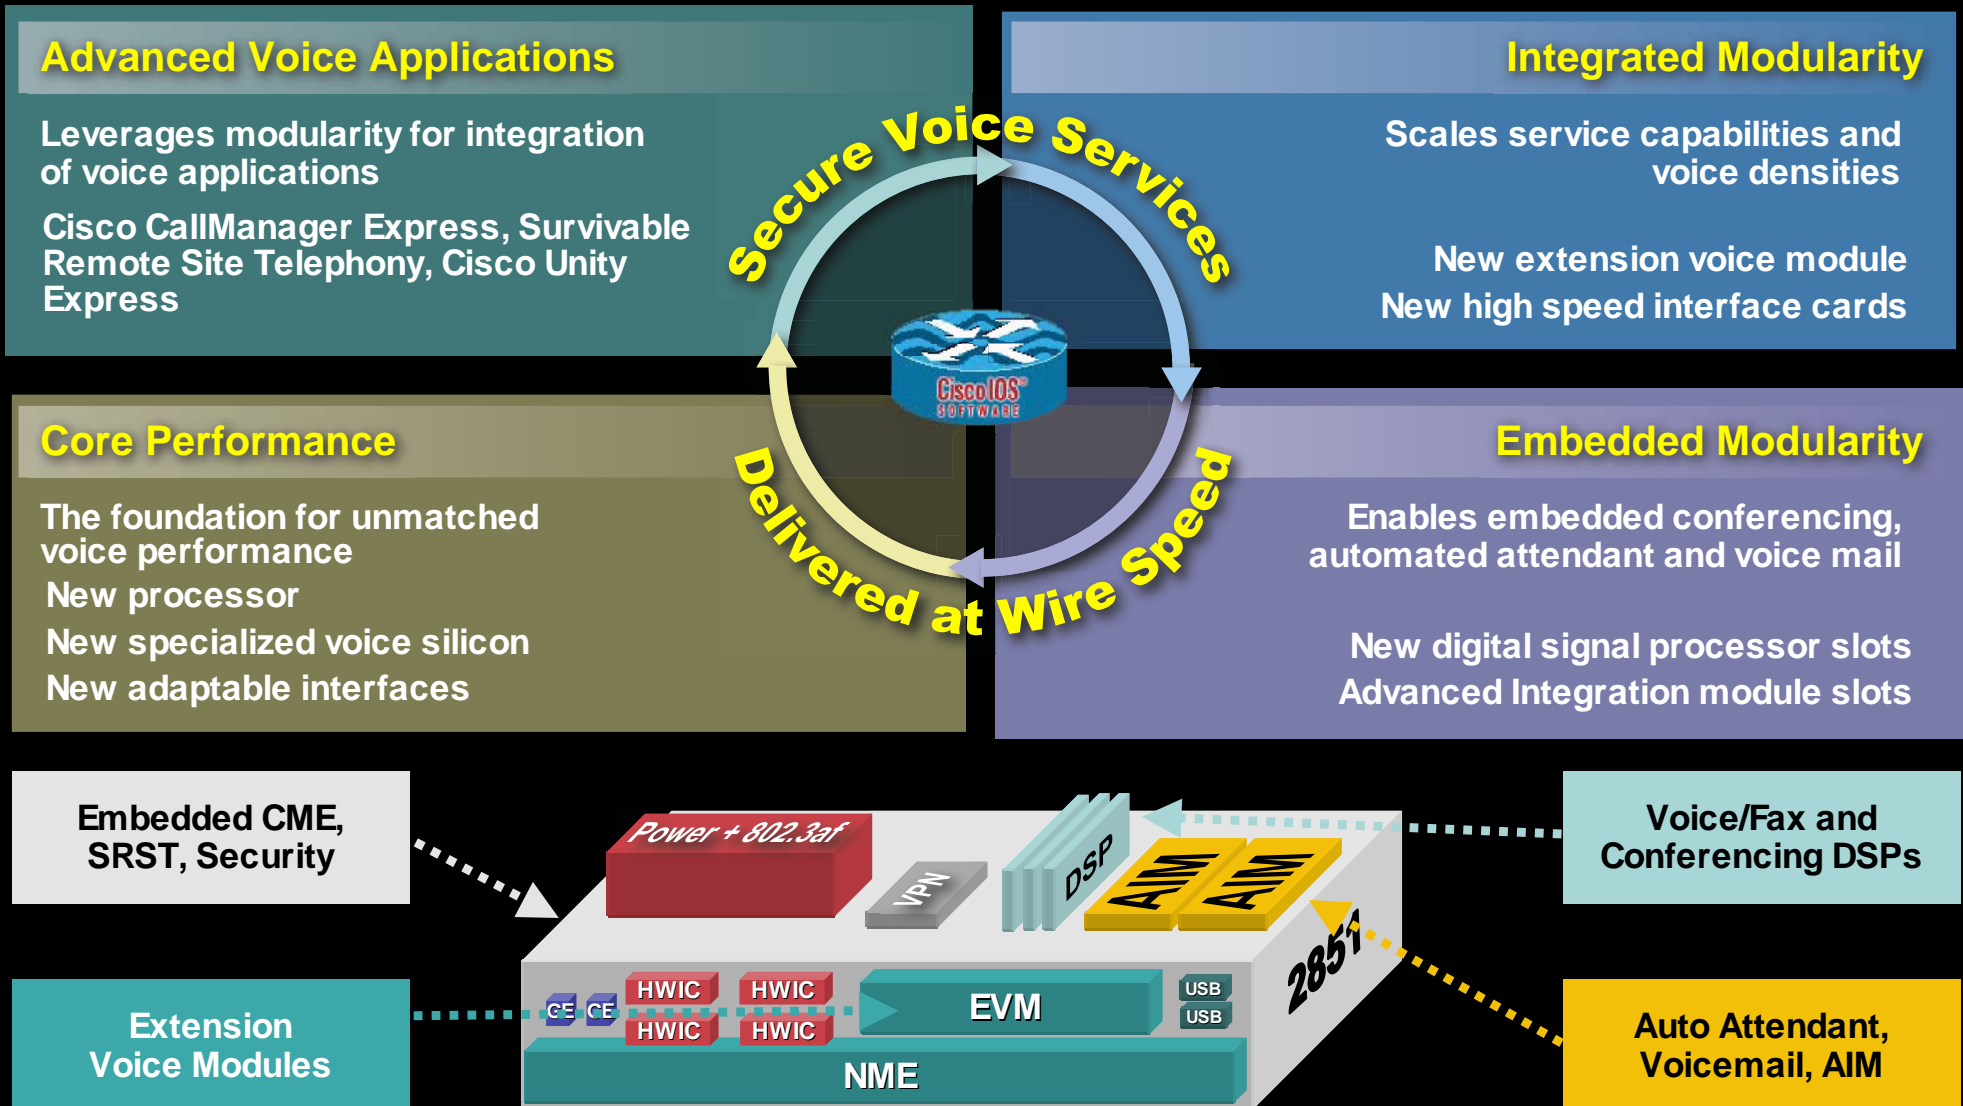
Advanced Voice Applications

Leverages modularity for integration of voice applications

Cisco CallManager Express, Survivable Remote Site Telephony, Cisco Unity Express

Integrated Modularity

Scales service capabilities and voice densities

New extension voice module

New high speed interface cards

Secure Voice Services

Cisco IOS SOFTWARE

Delivered at Wire Speed

Core Performance

The foundation for unmatched voice performance

New processor

New specialized voice silicon

New adaptable interfaces

Embedded Modularity

Enables embedded conferencing, automated attendant and voice mail

New digital signal processor slots

Advanced Integration module slots

Embedded CME, SRST, Security

Power + 802.3af

VPN

DSP

AIM

AIM

Voice/Fax and Conferencing DSPs

GE

GE

HWIC

HWIC

HWIC

HWIC

EVM

USB

USB

2851

NME

Extension Voice Modules

Auto Attendant, Voicemail, AIM